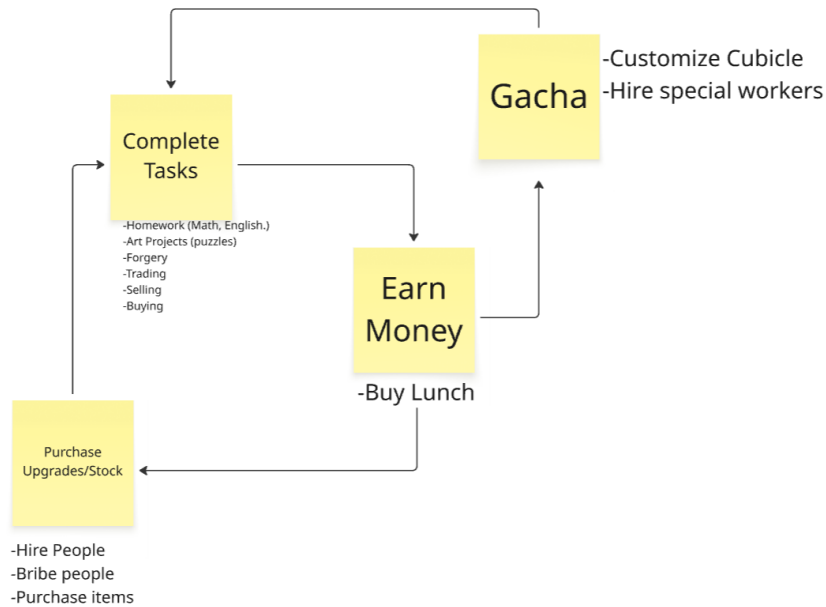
Gacha

-Customize Cubicle
-Hire special workers

Complete Tasks

-Homework (Math, English.)
-Art Projects (puzzles)
-Forgery
-Trading
-Selling
-Buying

Earn Money

-Buy Lunch

Purchase Upgrades/Stock

-Hire People
-Bribe people
-Purchase items